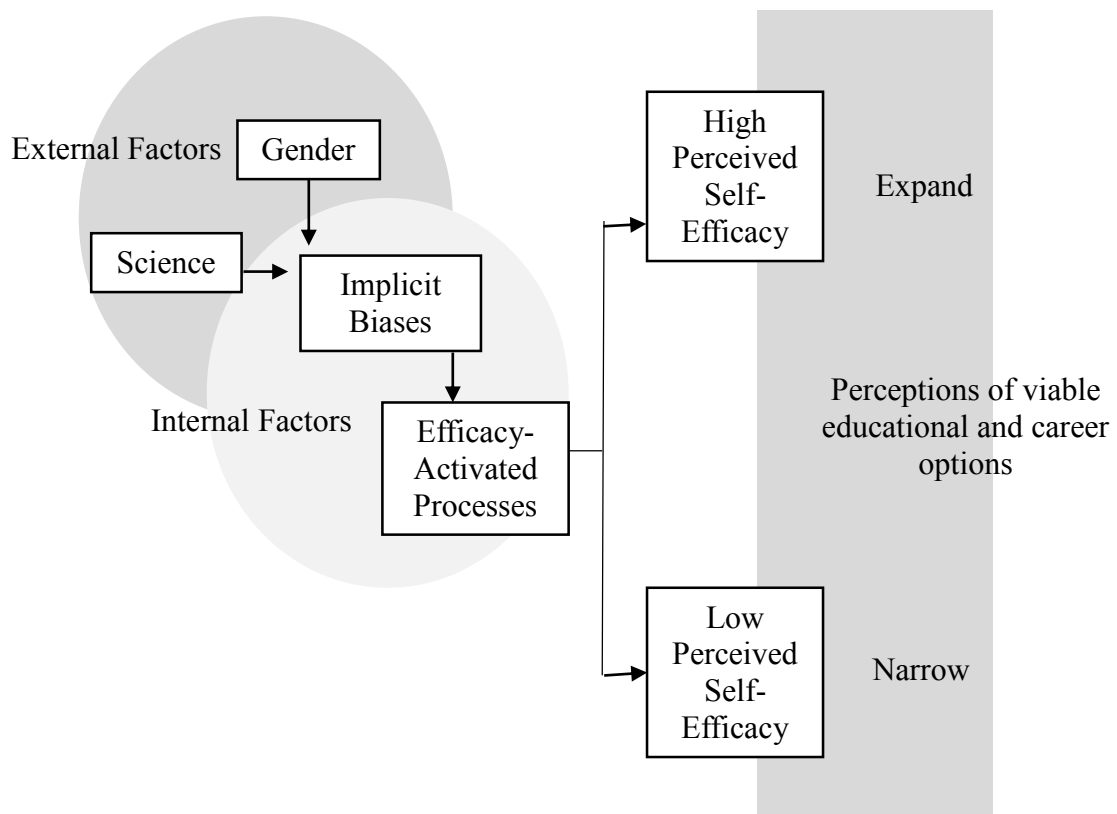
External Factors

Gender

Science

Implicit Biases

Internal Factors

Efficacy-Activated Processes

High Perceived Self-Efficacy

Expand

Perceptions of viable educational and career options

Low Perceived Self-Efficacy

Narrow